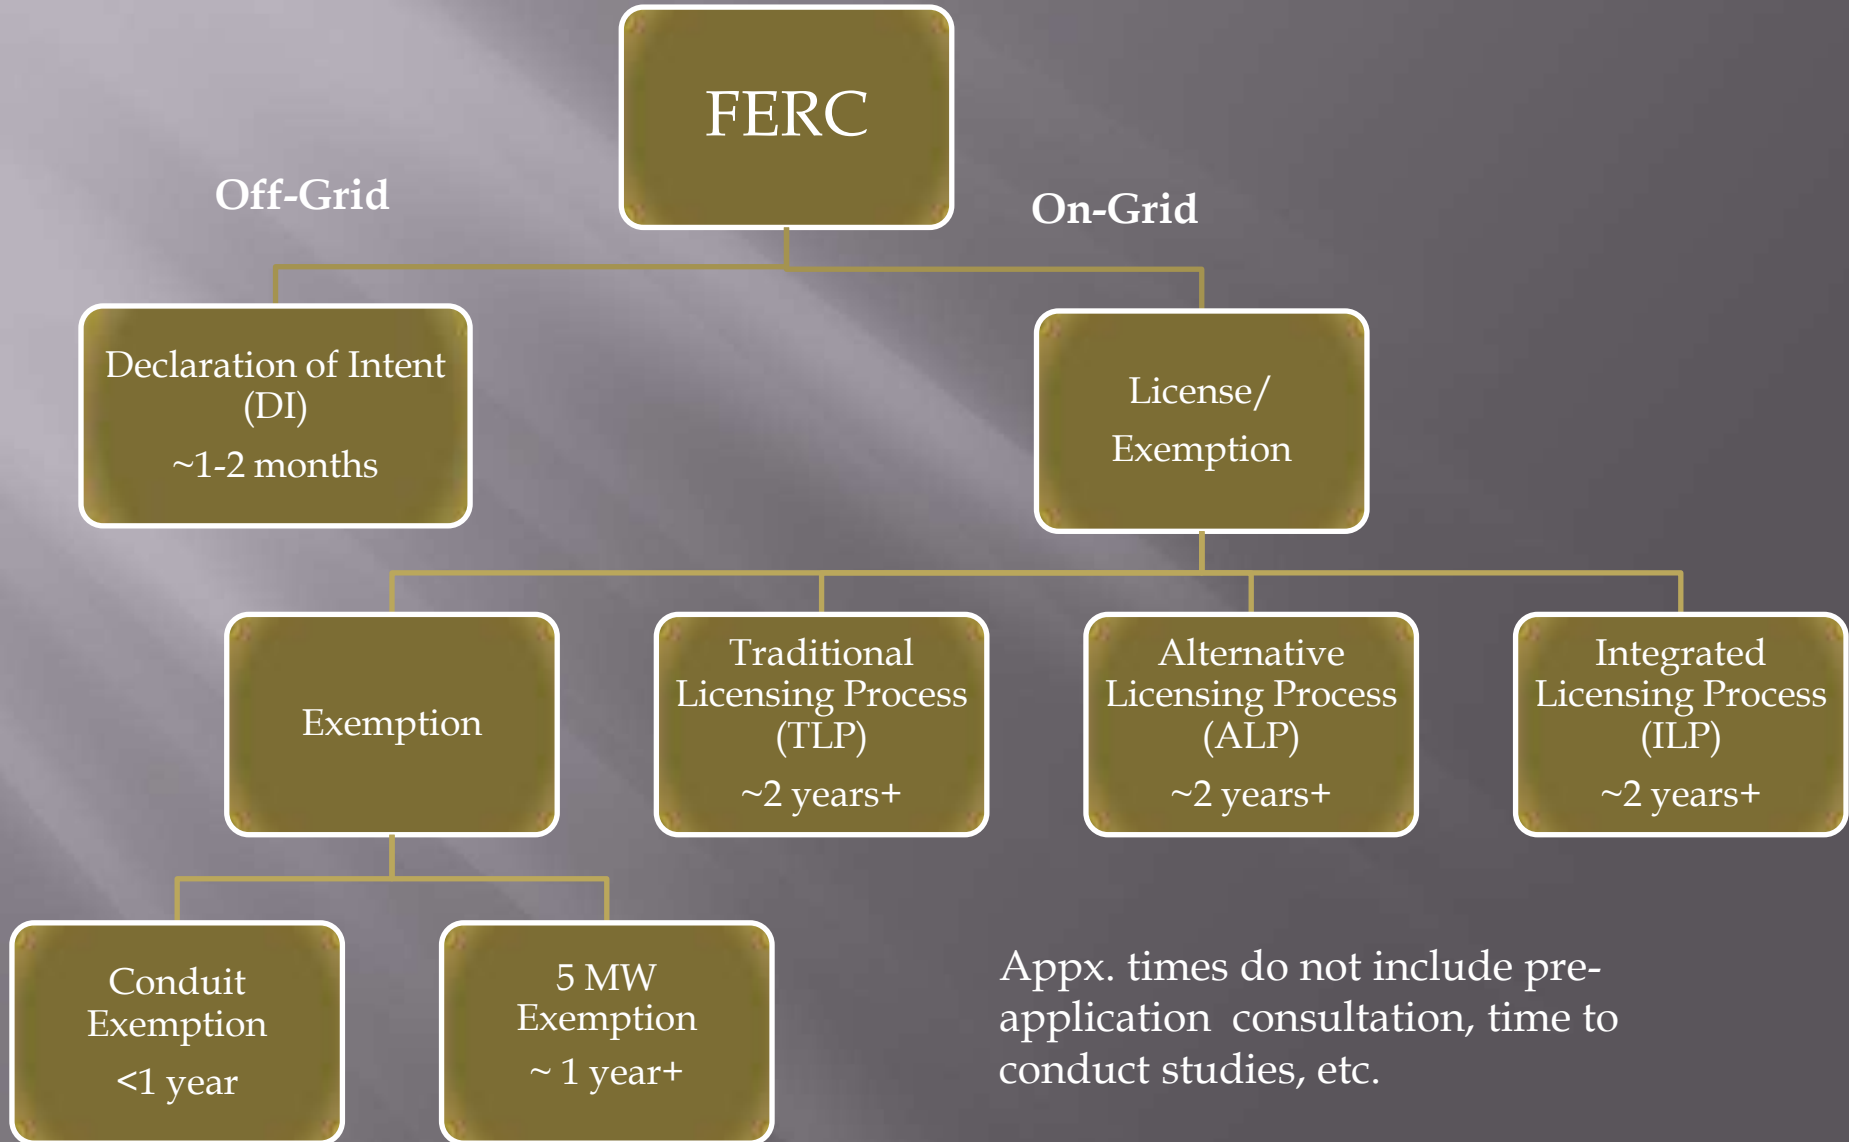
FERC

Off-Grid

On-Grid

Declaration of Intent (DI)
~1-2 months

License/
Exemption

Exemption

Traditional Licensing Process (TLP)
~2 years+

Alternative Licensing Process (ALP)
~2 years+

Integrated Licensing Process (ILP)
~2 years+

Conduit Exemption
<1 year

5 MW Exemption
~ 1 year+

Appx. times do not include pre-application consultation, time to conduct studies, etc.